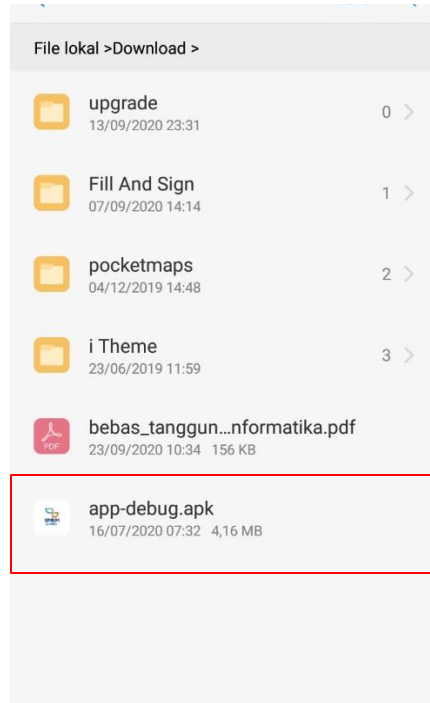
File lokal >Download >

upgrade
13/09/2020 23:31
0 >

Fill And Sign
07/09/2020 14:14
1 >

pocketmaps
04/12/2019 14:48
2 >

i Theme
23/06/2019 11:59
3 >

PDF
bebas_tanggun…nformatika.pdf
23/09/2020 10:34 156 KB

app-debug.apk
16/07/2020 07:32 4,16 MB